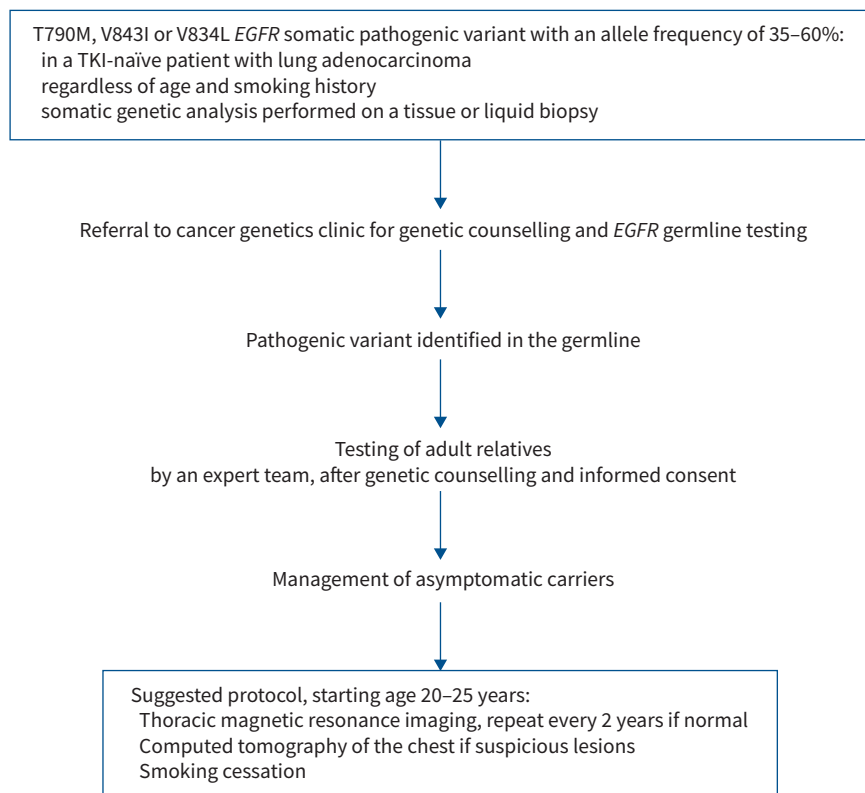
T790M, V843I or V834L EGFR somatic pathogenic variant with an allele frequency of 35–60%:
in a TKI-naïve patient with lung adenocarcinoma
regardless of age and smoking history
somatic genetic analysis performed on a tissue or liquid biopsy

Referral to cancer genetics clinic for genetic counselling and EGFR germline testing

Pathogenic variant identified in the germline

Testing of adult relatives
by an expert team, after genetic counselling and informed consent

Management of asymptomatic carriers

Suggested protocol, starting age 20–25 years:
Thoracic magnetic resonance imaging, repeat every 2 years if normal
Computed tomography of the chest if suspicious lesions
Smoking cessation